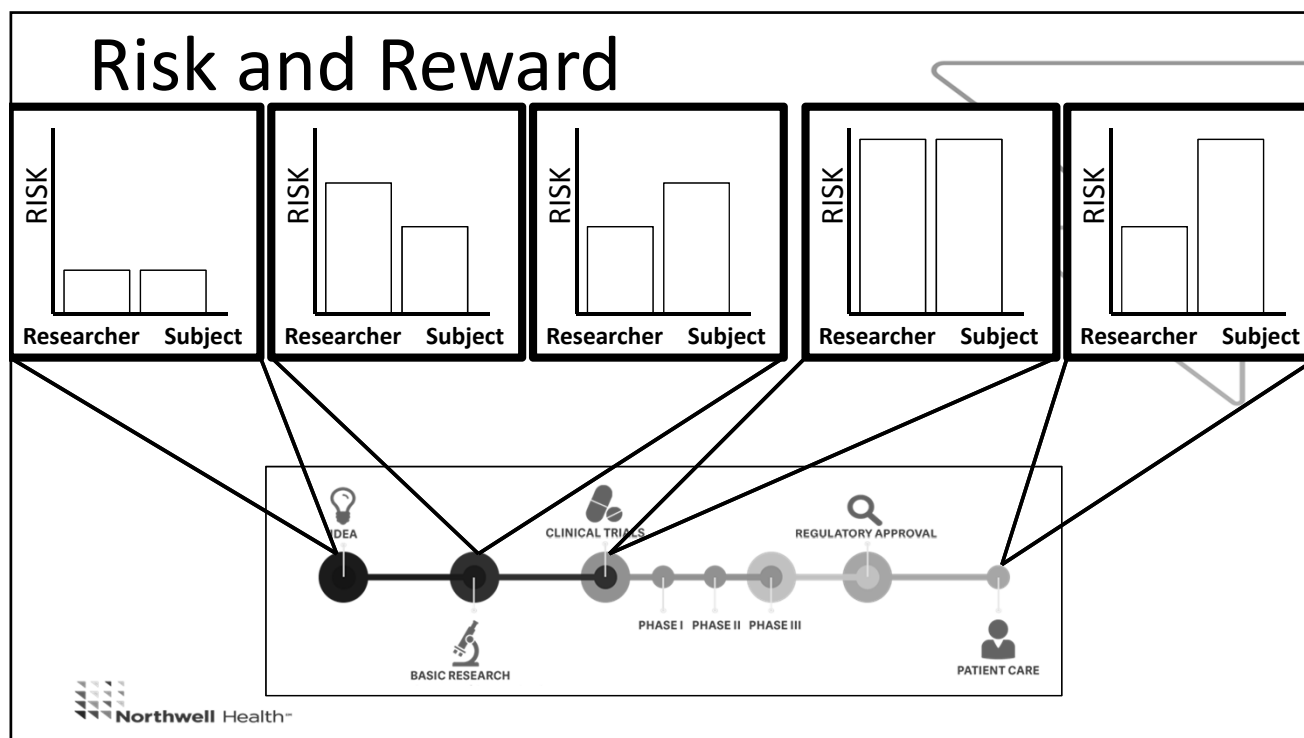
Risk and Reward

RISK
Researcher Subject

RISK
Researcher Subject

RISK
Researcher Subject

RISK
Researcher Subject

RISK
Researcher Subject

IDEA
BASIC RESEARCH
CLINICAL TRIALS
PHASE I PHASE II PHASE III
REGULATORY APPROVAL
PATIENT CARE

Northwell Health